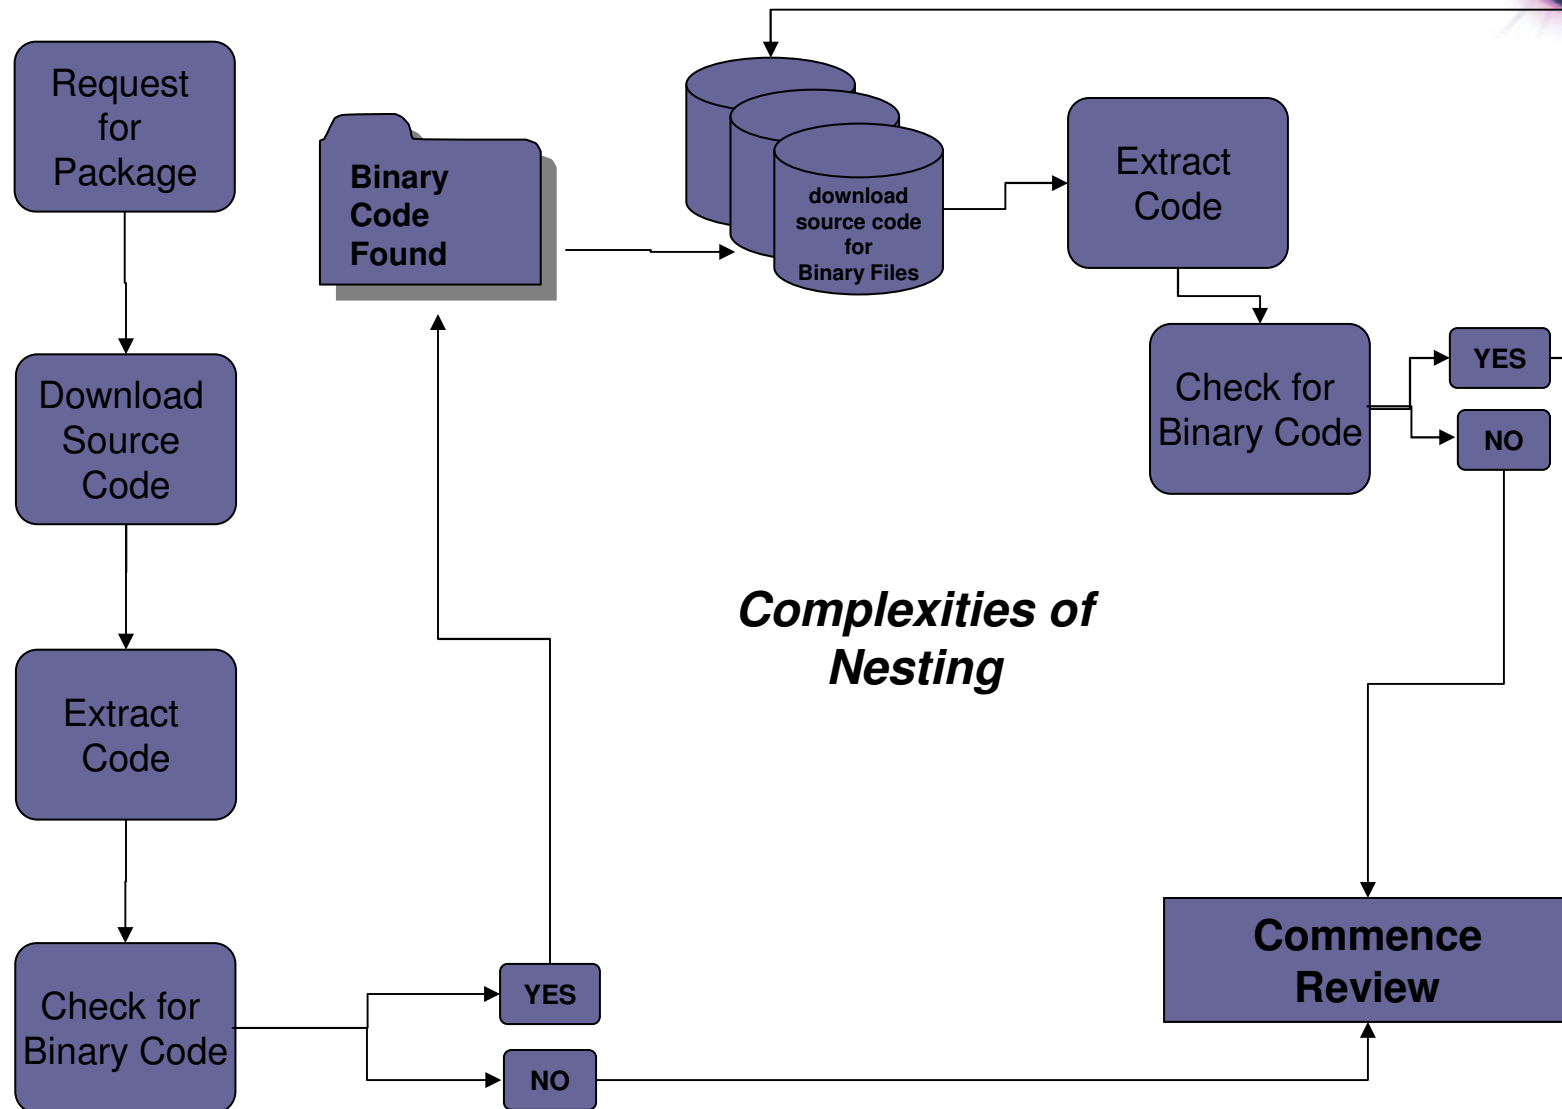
Request for Package

Download Source Code

Extract Code

Check for Binary Code

YES

NO

Binary Code Found

download source code for Binary Files

Extract Code

Check for Binary Code

YES

NO

Complexities of Nesting

Commence Review